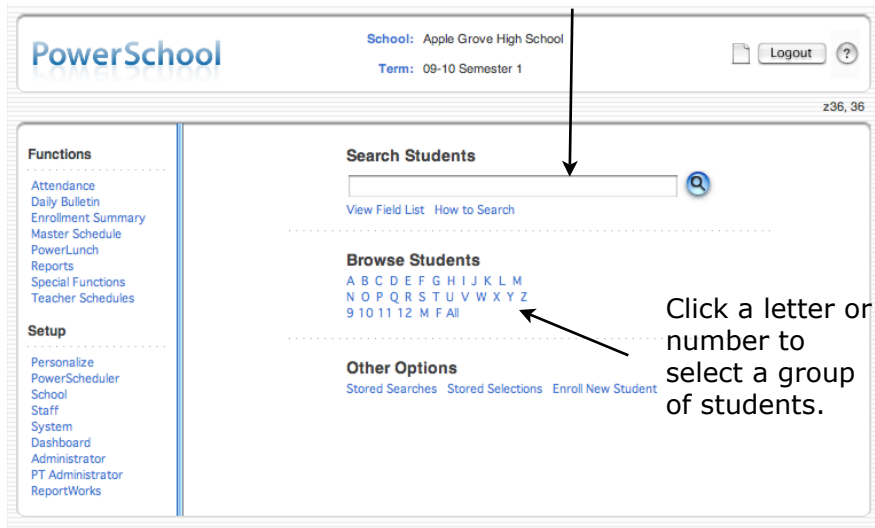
PowerSchool

School: Apple Grove High School

Term: 09-10 Semester 1

Logout

?

z36, 36

Functions

Attendance
Daily Bulletin
Enrollment Summary
Master Schedule
PowerLunch
Reports
Special Functions
Teacher Schedules

Setup

Personalize
PowerScheduler
School
Staff
System
Dashboard
Administrator
PT Administrator
ReportWorks

Search Students

View Field List How to Search

Browse Students

A B C D E F G H I J K L M
N O P Q R S T U V W X Y Z
9 10 11 12 M F All

Click a letter or number to select a group of students.

Other Options

Stored Searches Stored Selections Enroll New Student